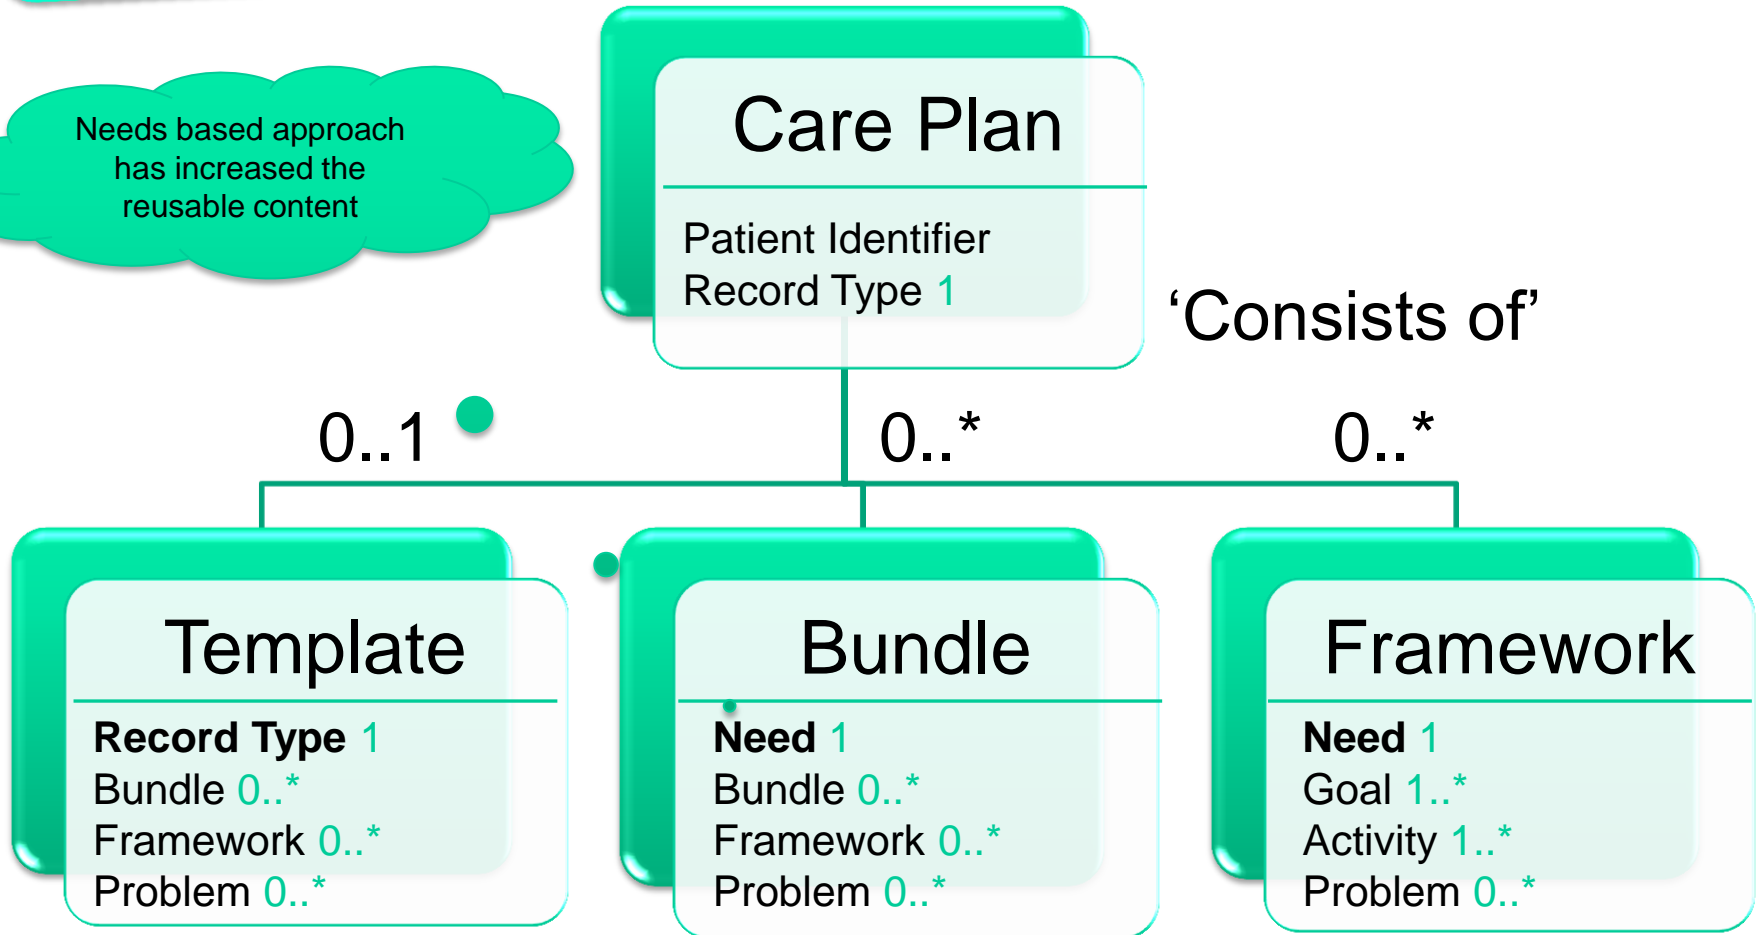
Needs based approach has increased the reusable content

Care Plan

Patient Identifier
Record Type 1

'Consists of'

0..1

0..*

0..*

Template

Record Type 1
Bundle 0..*
Framework 0..*
Problem 0..*

Bundle

Need 1
Bundle 0..*
Framework 0..*
Problem 0..*

Framework

Need 1
Goal 1..*
Activity 1..*
Problem 0..*